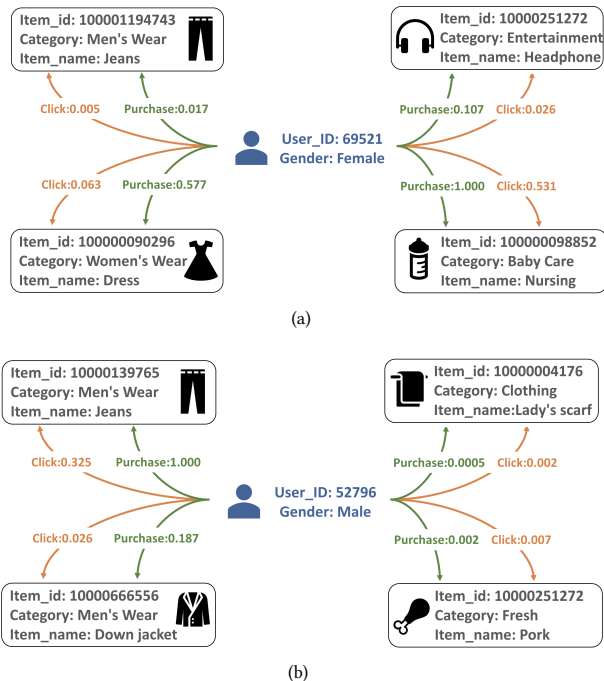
Item_id: 100001194743
Category: Men's Wear
Item_name: Jeans

Item_id: 10000251272
Category: Entertainment
Item_name: Headphone

Click:0.005
Purchase:0.017
Purchase:0.107
Click:0.026

User_ID: 69521
Gender: Female

Click:0.063
Purchase:0.577
Purchase:1.000
Click:0.531

Item_id: 100000090296
Category: Women's Wear
Item_name: Dress

Item_id: 100000098852
Category: Baby Care
Item_name: Nursing

(a)

Item_id: 10000139765
Category: Men's Wear
Item_name: Jeans

Item_id: 10000004176
Category: Clothing
Item_name:Lady's scarf

Click:0.325
Purchase:1.000
Purchase:0.0005
Click:0.002

User_ID: 52796
Gender: Male

Click:0.026
Purchase:0.187
Purchase:0.002
Click:0.007

Item_id: 10000666556
Category: Men's Wear
Item_name: Down jacket

Item_id: 10000251272
Category: Fresh
Item_name: Pork

(b)